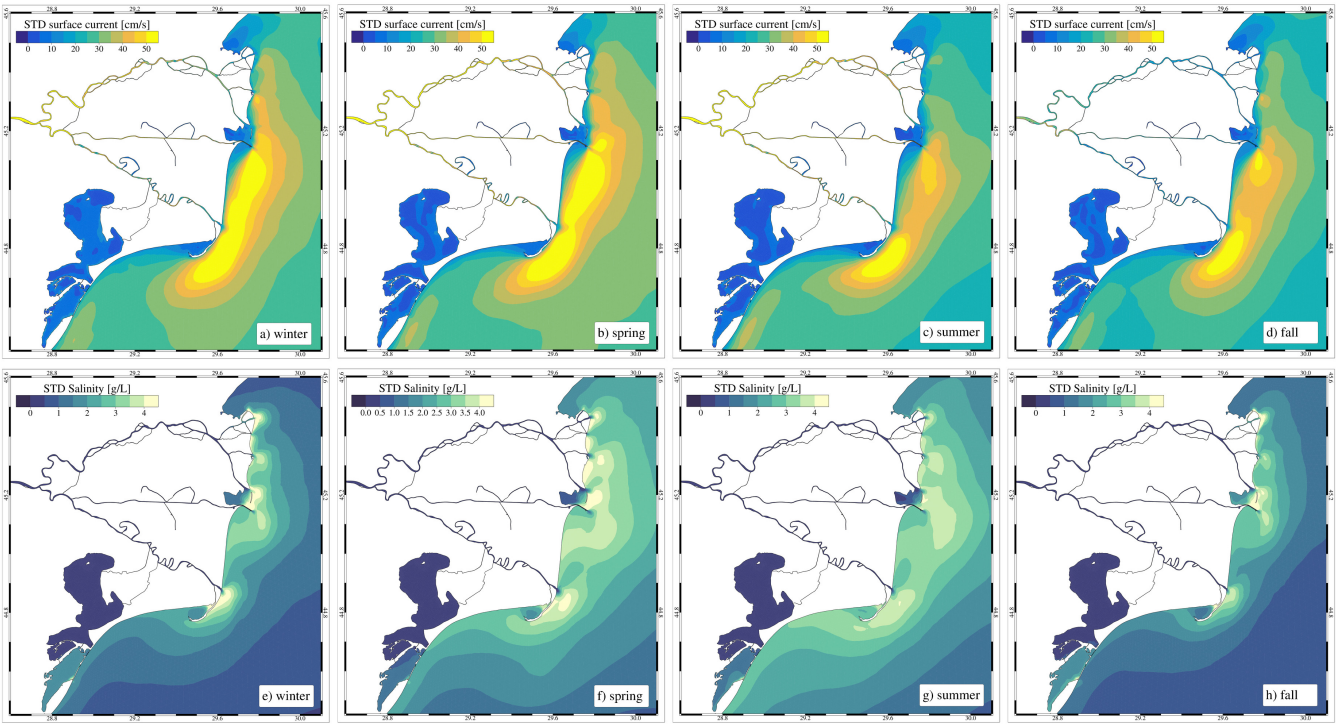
STD surface current [cm/s]
0 10 20 30 40 50
45.6
45.2
44.8
28.8 29.2 29.6 30.0
a) winter

STD surface current [cm/s]
0 10 20 30 40 50
45.6
45.2
44.8
28.8 29.2 29.6 30.0
b) spring

STD surface current [cm/s]
0 10 20 30 40 50
45.6
45.2
44.8
28.8 29.2 29.6 30.0
c) summer

STD surface current [cm/s]
0 10 20 30 40 50
45.6
45.2
44.8
28.8 29.2 29.6 30.0
d) fall

STD Salinity [g/L]
0 1 2 3 4
45.6
45.2
44.8
28.8 29.2 29.6 30.0
e) winter

STD Salinity [g/L]
0.0 0.5 1.0 1.5 2.0 2.5 3.0 3.5 4.0
45.6
45.2
44.8
28.8 29.2 29.6 30.0
f) spring

STD Salinity [g/L]
0 1 2 3 4
45.6
45.2
44.8
28.8 29.2 29.6 30.0
g) summer

STD Salinity [g/L]
0 1 2 3 4
45.6
45.2
44.8
28.8 29.2 29.6 30.0
h) fall